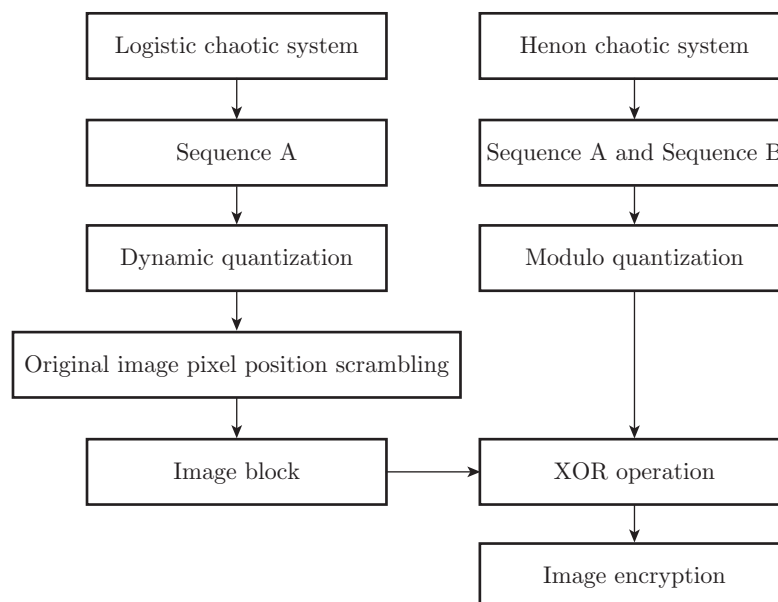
Logistic chaotic system

Sequence A

Dynamic quantization

Original image pixel position scrambling

Image block

Henon chaotic system

Sequence A and Sequence B

Modulo quantization

XOR operation

Image encryption